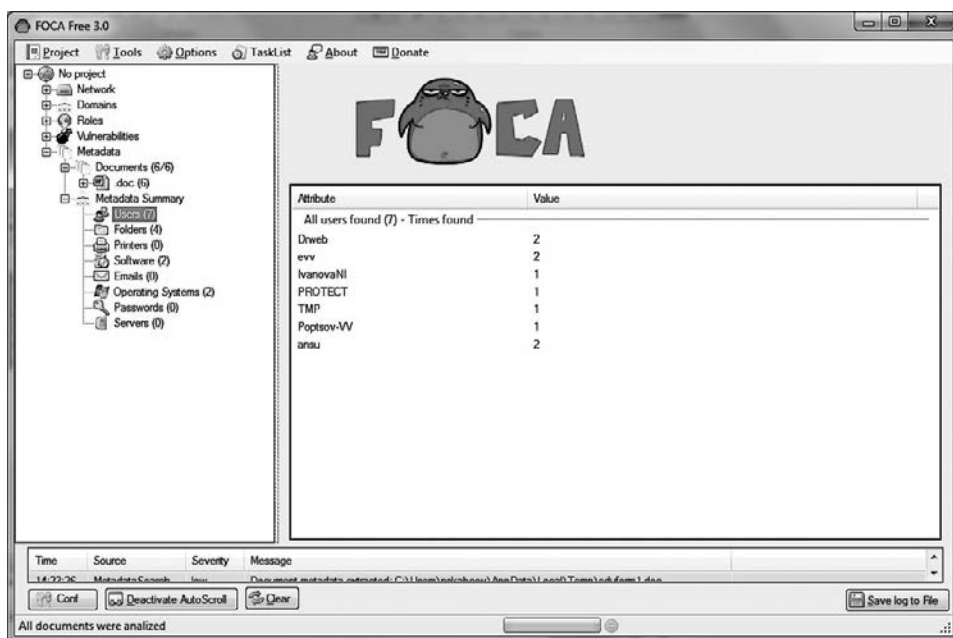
FOCA Free 3.0

Project Tools Options TaskList About Donate

No project
Network
Domains
Roles
Vulnerabilities
Metadata
Documents (6/6)
.doc (6)
Metadata Summary
Users (7)
Folders (4)
Printers (0)
Software (2)
Emails (0)
Operating Systems (2)
Passwords (0)
Servers (0)

FOCA

| Attribute | Value |
|---|---|
| All users found (7) - Times found | |
| Drweb | 2 |
| evv | 2 |
| IvanovaNI | 1 |
| PROTECT | 1 |
| TMP | 1 |
| Poptsov-VV | 1 |
| ansu | 2 |

| Time | Source | Severity | Message |
|---|---|---|---|
| 14:22:26 | MetadataSearch | low | Document metadata extracted: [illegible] |

Conf
Deactivate AutoScroll
Clear
Save log to File

All documents were analized